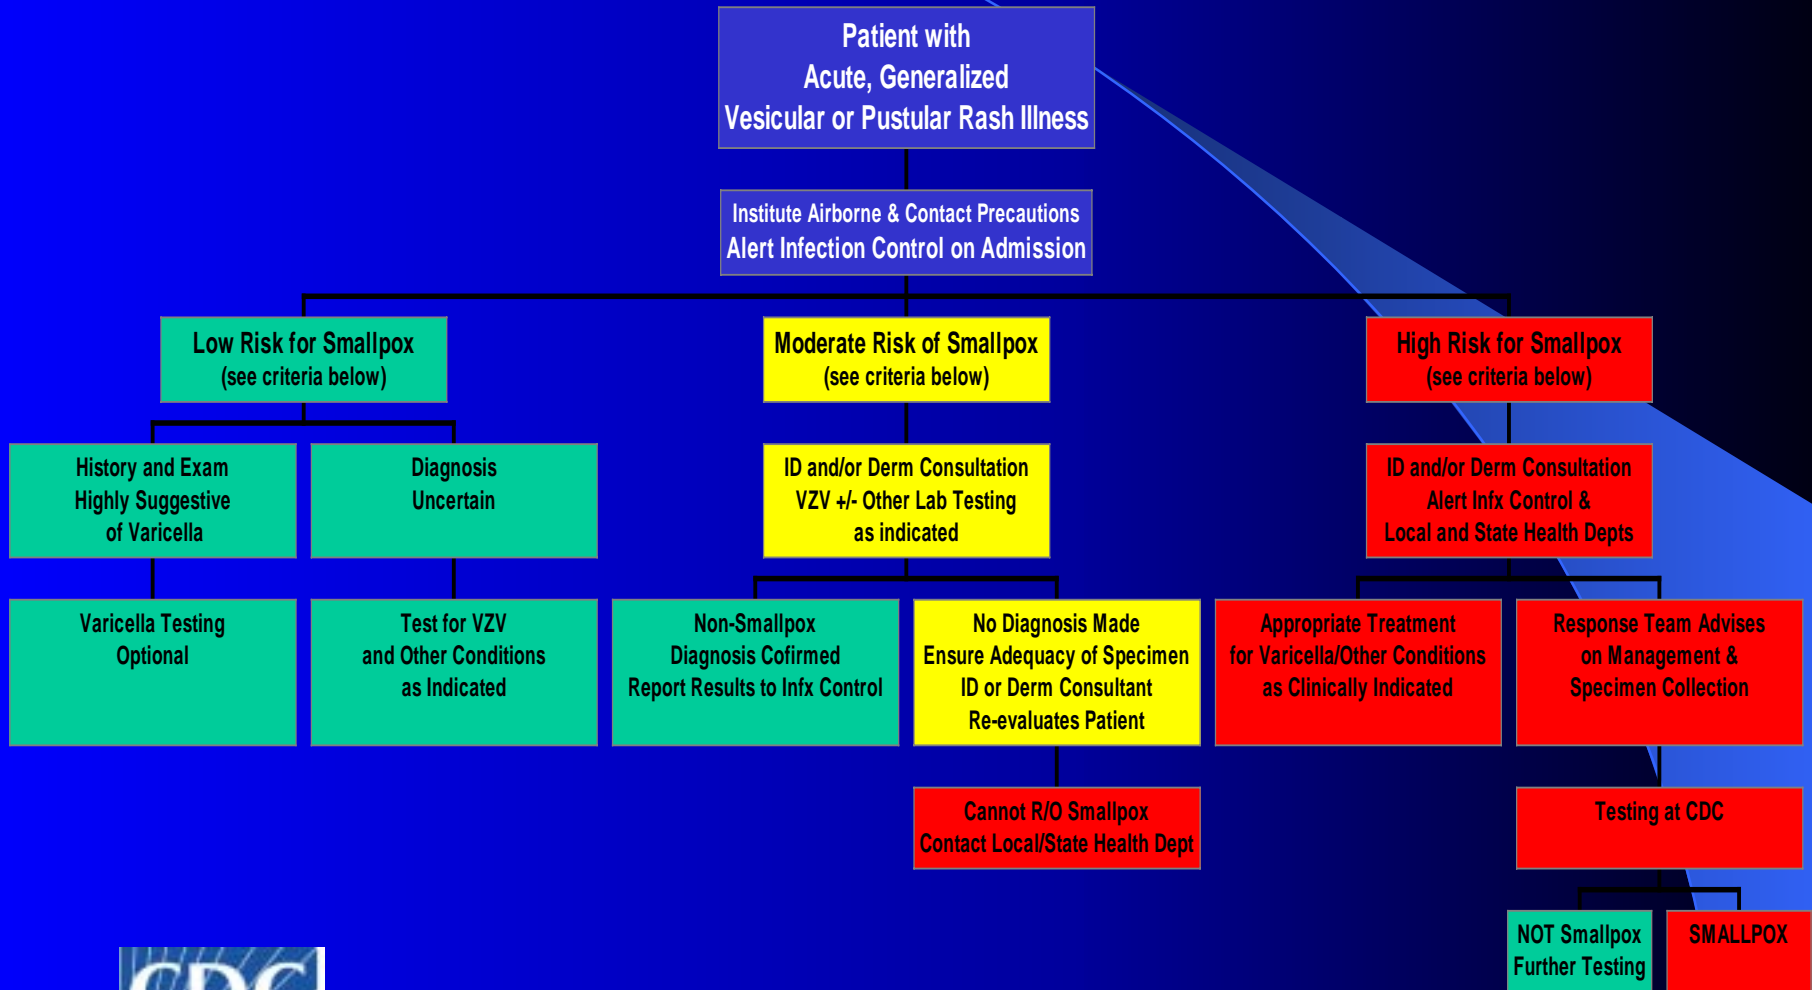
Patient with
Acute, Generalized
Vesicular or Pustular Rash Illness

Institute Airborne & Contact Precautions
Alert Infection Control on Admission

Low Risk for Smallpox
(see criteria below)

History and Exam
Highly Suggestive
of Varicella

Varicella Testing
Optional

Diagnosis
Uncertain

Test for VZV
and Other Conditions
as Indicated

Moderate Risk of Smallpox
(see criteria below)

ID and/or Derm Consultation
VZV +/- Other Lab Testing
as indicated

Non-Smallpox
Diagnosis Cofirmed
Report Results to Infx Control

No Diagnosis Made
Ensure Adequacy of Specimen
ID or Derm Consultant
Re-evaluates Patient

Cannot R/O Smallpox
Contact Local/State Health Dept

High Risk for Smallpox
(see criteria below)

ID and/or Derm Consultation
Alert Infx Control &
Local and State Health Depts

Appropriate Treatment
for Varicella/Other Conditions
as Clinically Indicated

Response Team Advises
on Management &
Specimen Collection

Testing at CDC

NOT Smallpox
Further Testing

SMALLPOX

CDC